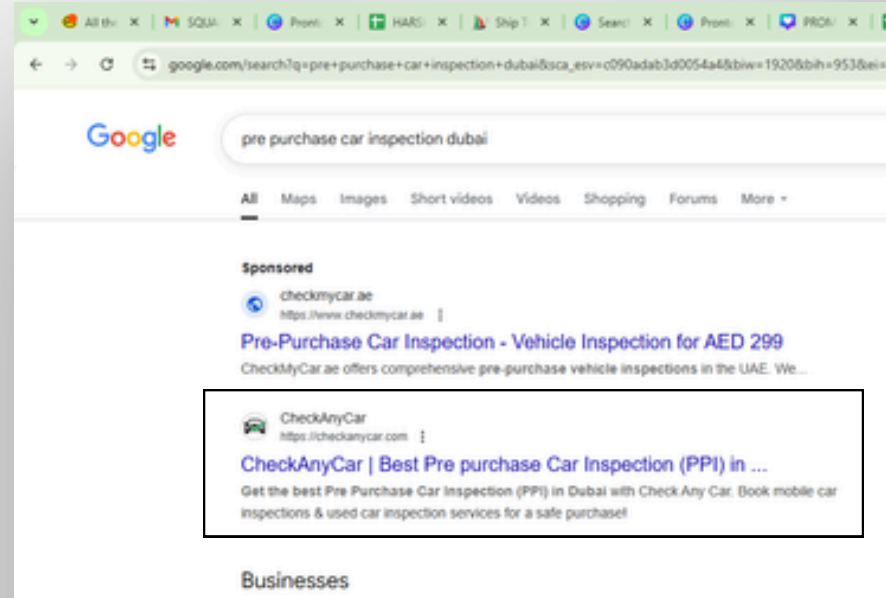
All th ×
M SQUA ×
Prom ×
HARSI ×
Ship T ×
Search ×
Prom ×
PROM ×

google.com/search?q=pre+purchase+car+inspection+dubai&sca_esv=c090adab3d0054a4&biw=1920&bih=953&ei=

Google

pre purchase car inspection dubai

All Maps Images Short videos Videos Shopping Forums More

Sponsored

checkmycar.ae
https://www.checkmycar.ae

Pre-Purchase Car Inspection - Vehicle Inspection for AED 299

CheckMyCar.ae offers comprehensive pre-purchase vehicle inspections in the UAE. We...

CheckAnyCar
https://checkanycar.com

CheckAnyCar | Best Pre purchase Car Inspection (PPI) in ...

Get the best Pre Purchase Car Inspection (PPI) in Dubai with Check Any Car. Book mobile car inspections & used car inspection services for a safe purchase!

Businesses